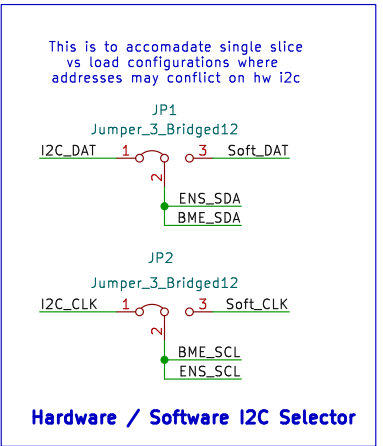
This is to accomadate single slice vs load configurations where addresses may conflict on hw i2c

JP1
Jumper_3_Bridged12

I2C_DAT 1 3 Soft_DAT
2
ENS_SDA
BME_SDA

JP2
Jumper_3_Bridged12

I2C_CLK 1 3 Soft_CLK
2
BME_SCL
ENS_SCL

Hardware / Software I2C Selector